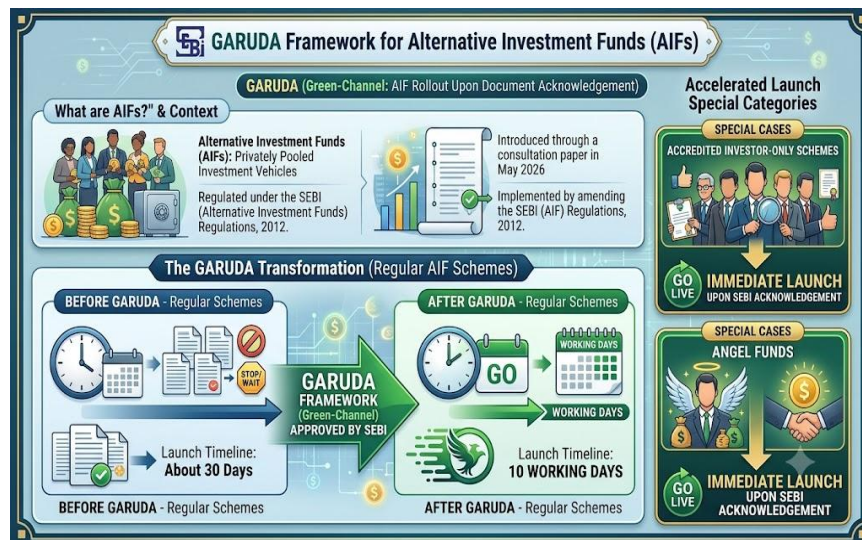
SEBI GARUDA Framework for Alternative Investment Funds (AIFs)

GARUDA (Green-Channel: AIF Rollout Upon Document Acknowledgement)

What are AIFs?" & Context

Alternative Investment Funds (AIFs): Privately Pooled Investment Vehicles

Regulated under the SEBI (Alternative Investment Funds) Regulations, 2012.

Introduced through a consultation paper in May 2026

Implemented by amending the SEBI (AIF) Regulations, 2012.

Accelerated Launch Special Categories

SPECIAL CASES

ACCREDITED INVESTOR-ONLY SCHEMES

GO LIVE

IMMEDIATE LAUNCH UPON SEBI ACKNOWLEDGEMENT

The GARUDA Transformation (Regular AIF Schemes)

BEFORE GARUDA - Regular Schemes

STOP/WAIT

Launch Timeline: About 30 Days

BEFORE GARUDA - Regular Schemes

GARUDA FRAMEWORK (Green-Channel) APPROVED BY SEBI

AFTER GARUDA - Regular Schemes

GO

WORKING DAYS

WORKING DAYS

Launch Timeline: 10 WORKING DAYS

AFTER GARUDA - Regular Schemes

SPECIAL CASES

ANGEL FUNDS

GO LIVE

IMMEDIATE LAUNCH UPON SEBI ACKNOWLEDGEMENT